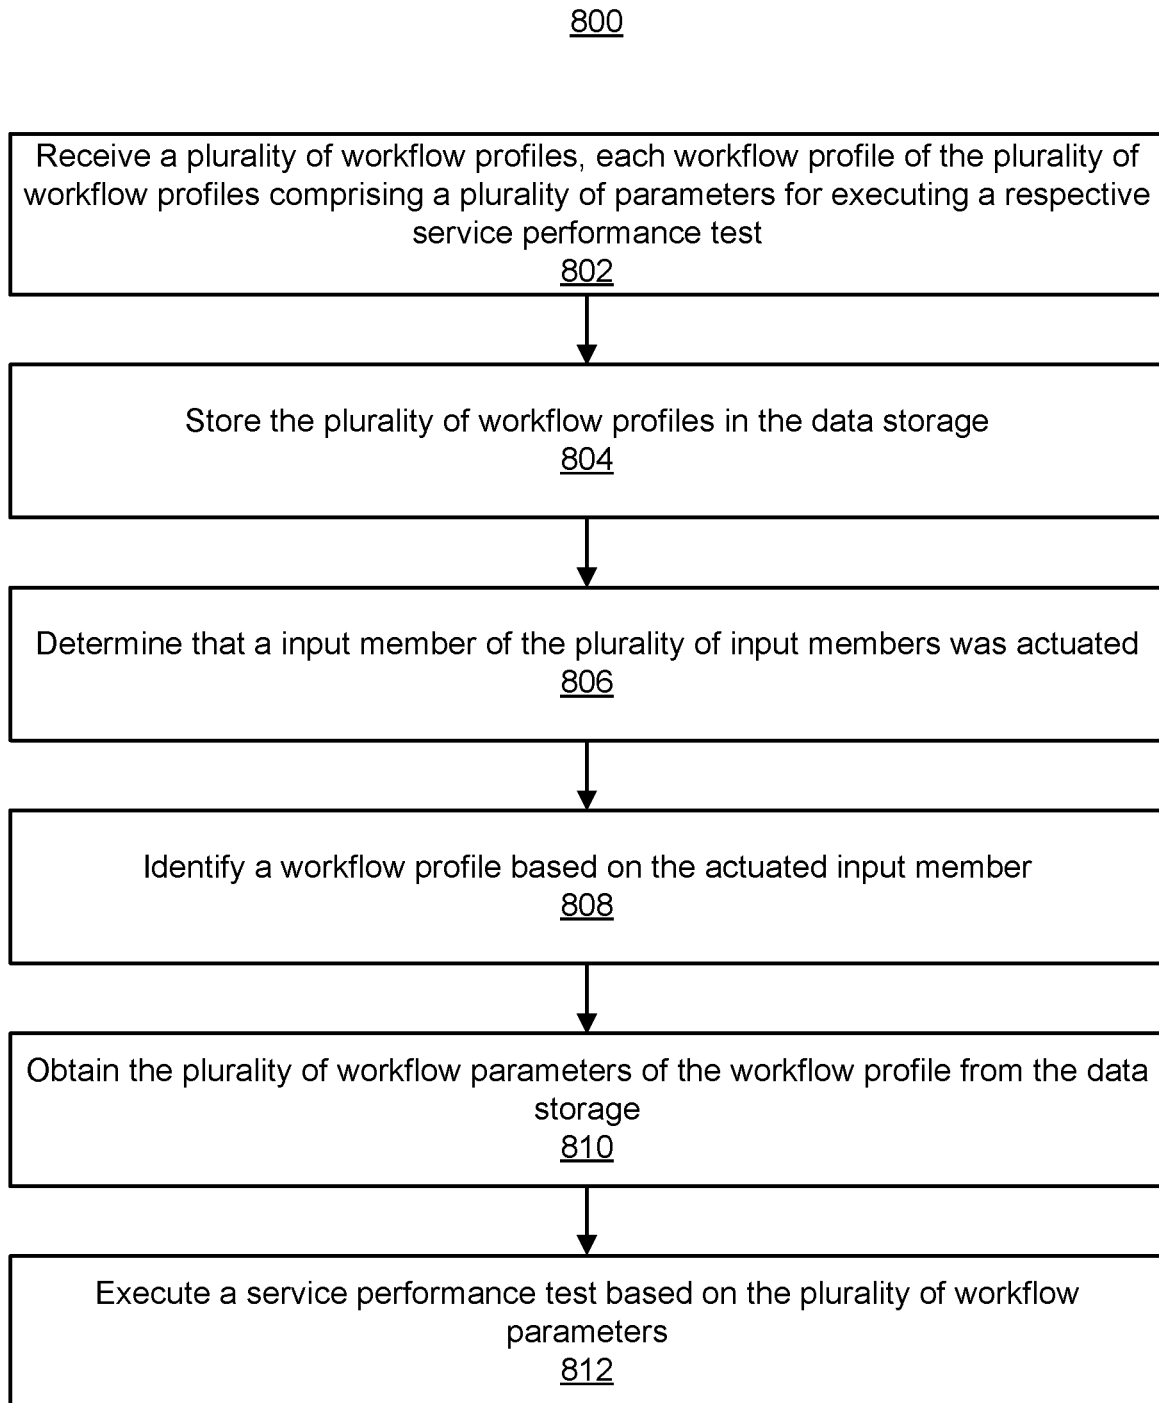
800

Receive a plurality of workflow profiles, each workflow profile of the plurality of workflow profiles comprising a plurality of parameters for executing a respective service performance test
802

Store the plurality of workflow profiles in the data storage
804

Determine that a input member of the plurality of input members was actuated
806

Identify a workflow profile based on the actuated input member
808

Obtain the plurality of workflow parameters of the workflow profile from the data storage
810

Execute a service performance test based on the plurality of workflow parameters
812